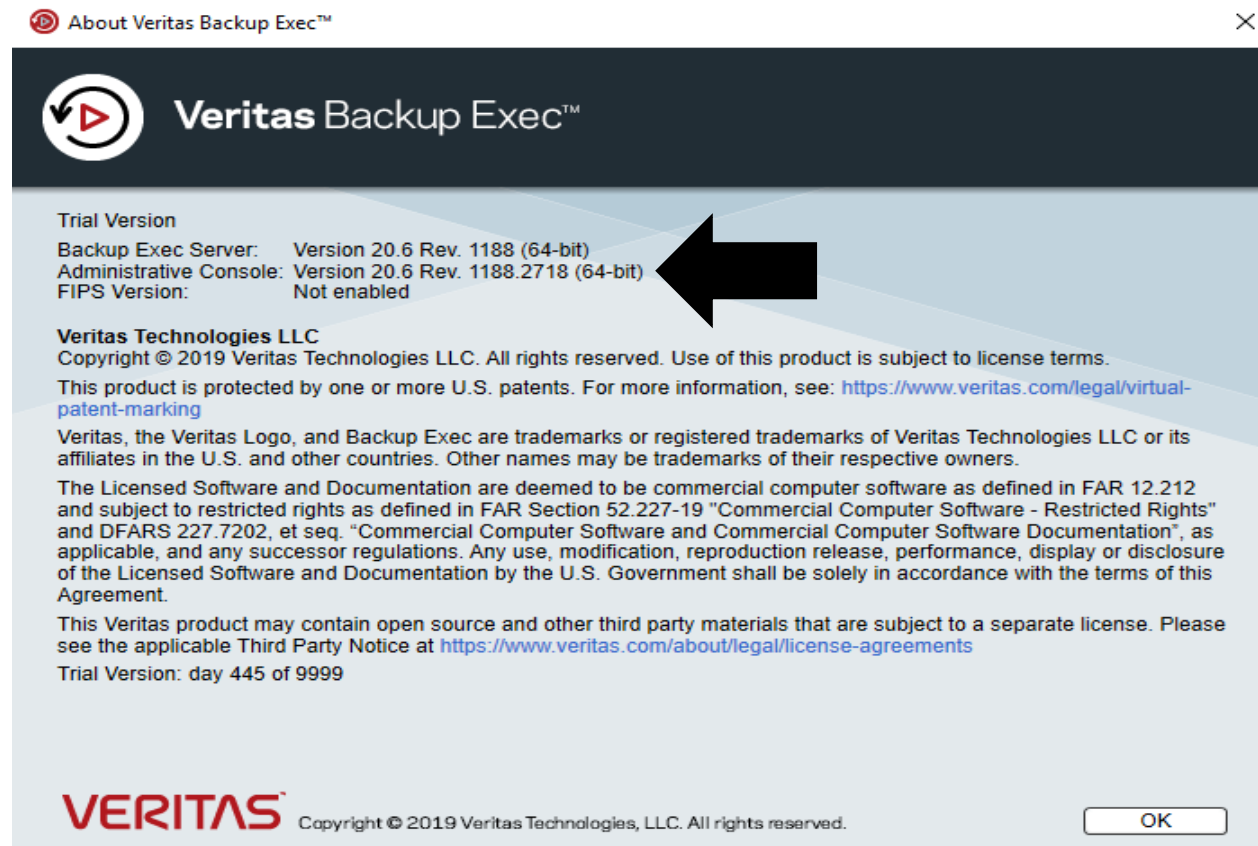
About Veritas Backup Exec™

Veritas Backup Exec™

Trial Version

| | |
|---|---|
| Backup Exec Server: | Version 20.6 Rev. 1188 (64-bit) |
| Administrative Console: | Version 20.6 Rev. 1188.2718 (64-bit) |
| FIPS Version: | Not enabled |

Veritas Technologies LLC
Copyright © 2019 Veritas Technologies LLC. All rights reserved. Use of this product is subject to license terms.

This product is protected by one or more U.S. patents. For more information, see: https://www.veritas.com/legal/virtual-patent-marking

Veritas, the Veritas Logo, and Backup Exec are trademarks or registered trademarks of Veritas Technologies LLC or its affiliates in the U.S. and other countries. Other names may be trademarks of their respective owners.

The Licensed Software and Documentation are deemed to be commercial computer software as defined in FAR 12.212 and subject to restricted rights as defined in FAR Section 52.227-19 "Commercial Computer Software - Restricted Rights" and DFARS 227.7202, et seq. "Commercial Computer Software and Commercial Computer Software Documentation", as applicable, and any successor regulations. Any use, modification, reproduction release, performance, display or disclosure of the Licensed Software and Documentation by the U.S. Government shall be solely in accordance with the terms of this Agreement.

This Veritas product may contain open source and other third party materials that are subject to a separate license. Please see the applicable Third Party Notice at https://www.veritas.com/about/legal/license-agreements

Trial Version: day 445 of 9999

VERITAS Copyright © 2019 Veritas Technologies, LLC. All rights reserved.

OK